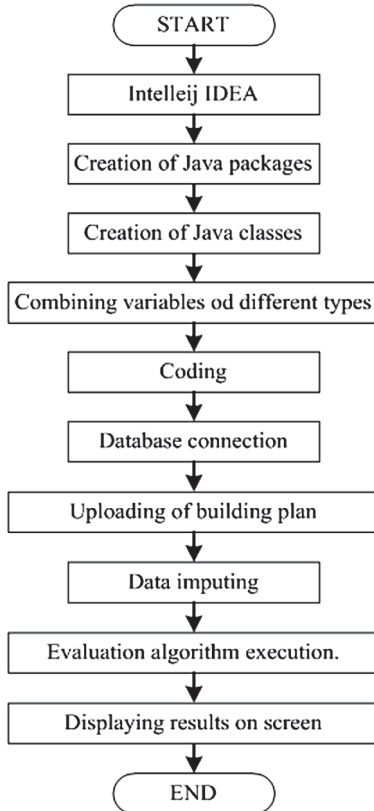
START

Intelleij IDEA

Creation of Java packages

Creation of Java classes

Combining variables od different types

Coding

Database connection

Uploading of building plan

Data imputing

Evaluation algorithm execution.

Displaying results on screen

END